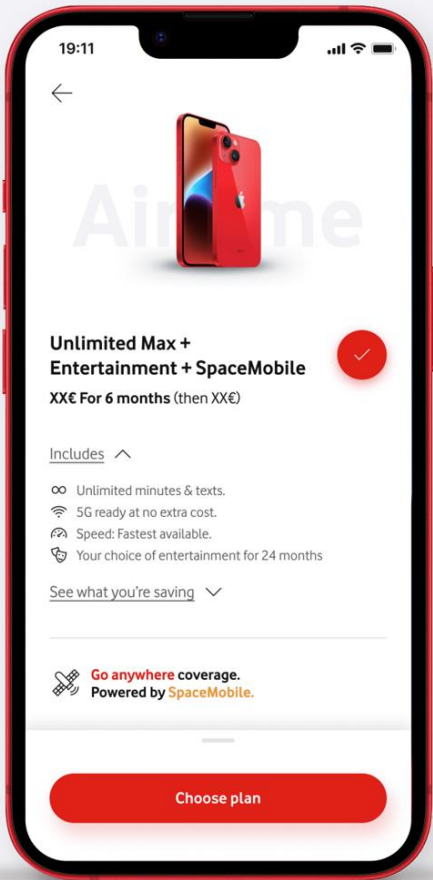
19:11

Airtime

Unlimited Max + Entertainment + SpaceMobile

XX€ For 6 months (then XX€)

Includes

Unlimited minutes & texts.

5G ready at no extra cost.

Speed: Fastest available.

Your choice of entertainment for 24 months

See what you're saving

Go anywhere coverage.
Powered by SpaceMobile.

Choose plan